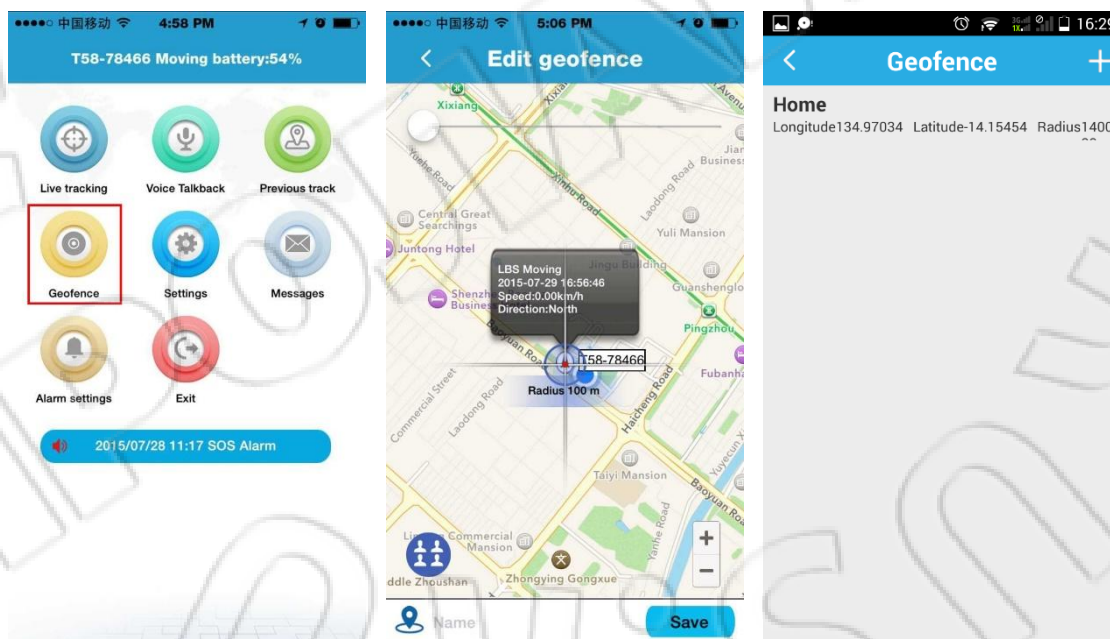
●●●●○ 中国移动 4:58 PM

T58-78466 Moving battery:54%

Live tracking
Voice Talkback
Previous track
Geofence
Settings
Messages
Alarm settings
Exit

2015/07/28 11:17 SOS Alarm

●●●●○ 中国移动 5:06 PM

<
Edit geofence

Xixiang
Yuehe Road
Xinhu Road
Laodong Road
Business
Central Great Searchings
Yuli Mansion
Juntong Hotel
Jingu Building
Guanshenglo
Shenzh Busine
Pingzhou
LBS Moving
2015-07-29 16:56:46
Speed:0.00km/h
Direction:North
Baoyuan Road
T58-78466
Fubanha
Radius 100 m
Commercial Street
Laodong Road
Haicheng Road
Yuyecun
Taiyi Mansion
Baoyuan Roa
Commercial Mansion
Yanhe Road
ddle Zhoushan
Zhongying Gongxue
Name
Save

16:29

<
Geofence
+

Home
Longitude134.97034 Latitude-14.15454 Radius1400